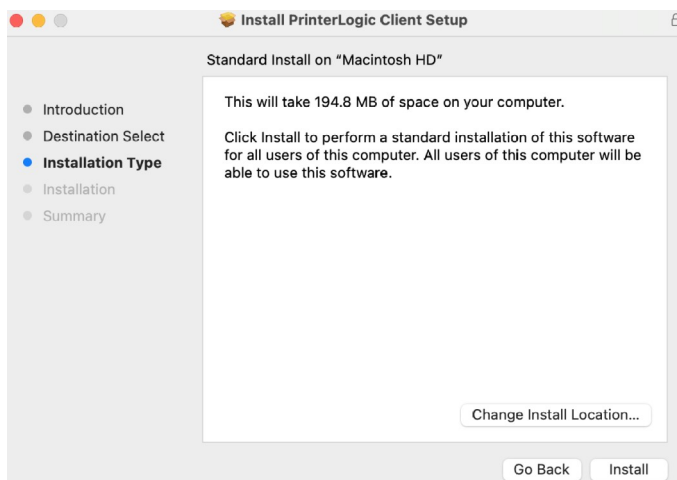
Install PrinterLogic Client Setup

Standard Install on "Macintosh HD"

Introduction
Destination Select
Installation Type
Installation
Summary

This will take 194.8 MB of space on your computer.

Click Install to perform a standard installation of this software for all users of this computer. All users of this computer will be able to use this software.

Change Install Location...

Go Back
Install